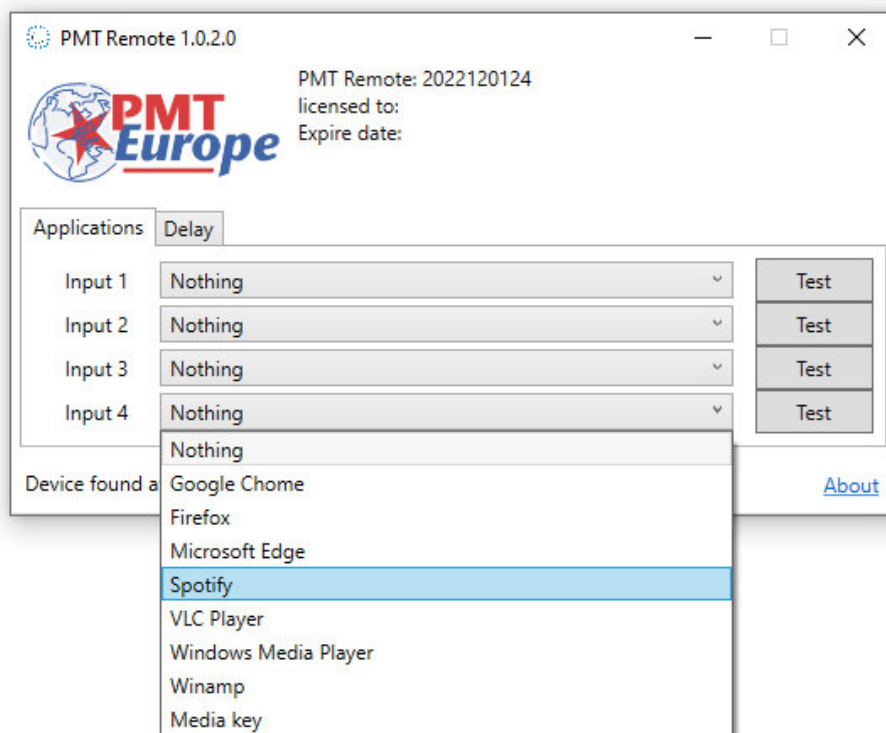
PMT Remote 1.0.2.0

PMT Europe

PMT Remote: 2022120124
licensed to:
Expire date:

Applications
Delay

Input 1
Nothing
Test

Input 2
Nothing
Test

Input 3
Nothing
Test

Input 4
Nothing
Test

Device found a

Nothing
Google Chome
Firefox
Microsoft Edge
Spotify
VLC Player
Windows Media Player
Winamp
Media key

About